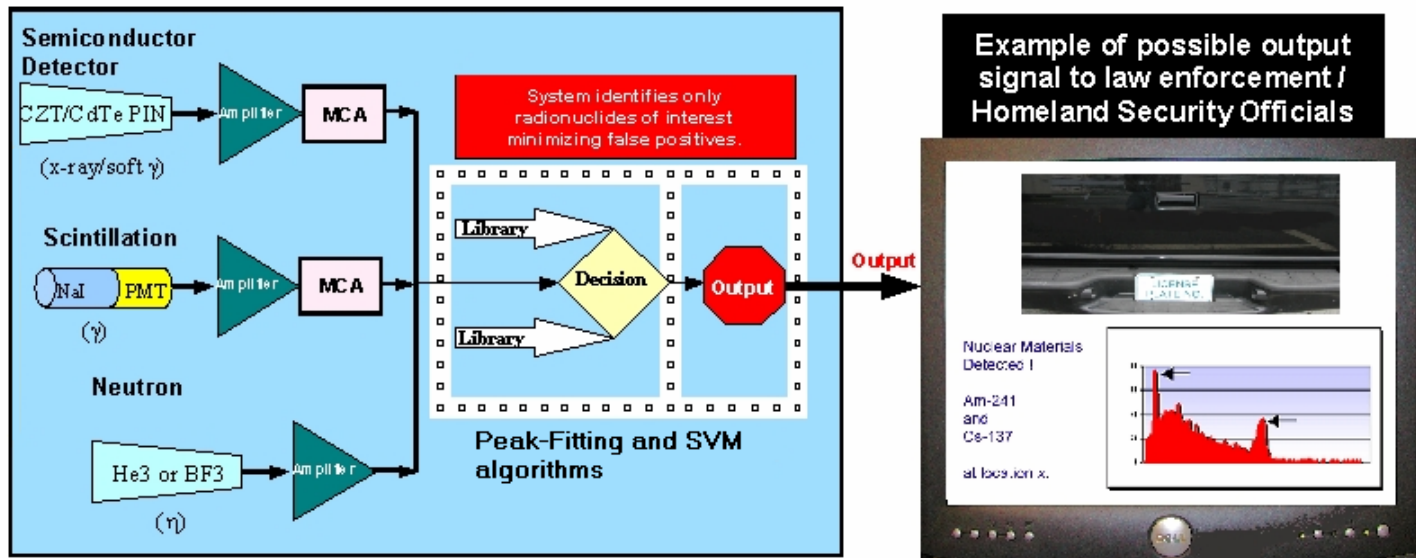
Semiconductor Detector

CZT/CdTe PIN

Amplifier

MCA

(x-ray/soft $\gamma$)

Scintillation

NaI

PMT

Amplifier

MCA

($\gamma$)

Neutron

He3 or BF3

Amplifier

($\eta$)

System identifies only radionuclides of interest minimizing false positives.

Library

Library

Decision

Output

Peak-Fitting and SVM algorithms

Output

Example of possible output signal to law enforcement / Homeland Security Officials

LICENSE PLATE NO.

Nuclear Materials Detected !

Am-241 and Cs-137

at location x.